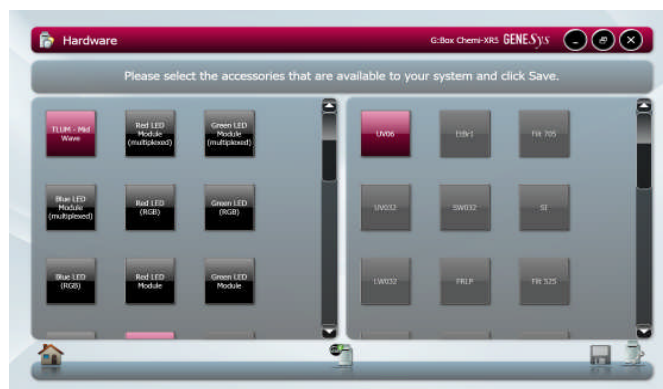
Hardware

G:Box Chemi-XRS GENE.Sys

Please select the accessories that are available to your system and click Save.

TLUM - Mid Wave

Red LED Module (multiplexed)

Green LED Module (multiplexed)

Blue LED Module (multiplexed)

Red LED (RGB)

Green LED (RGB)

Blue LED (RGB)

Red LED Module

Green LED Module

UV06

EtBr1

FR 705

UV032

SW032

SI

LW032

FRLP

FR 525